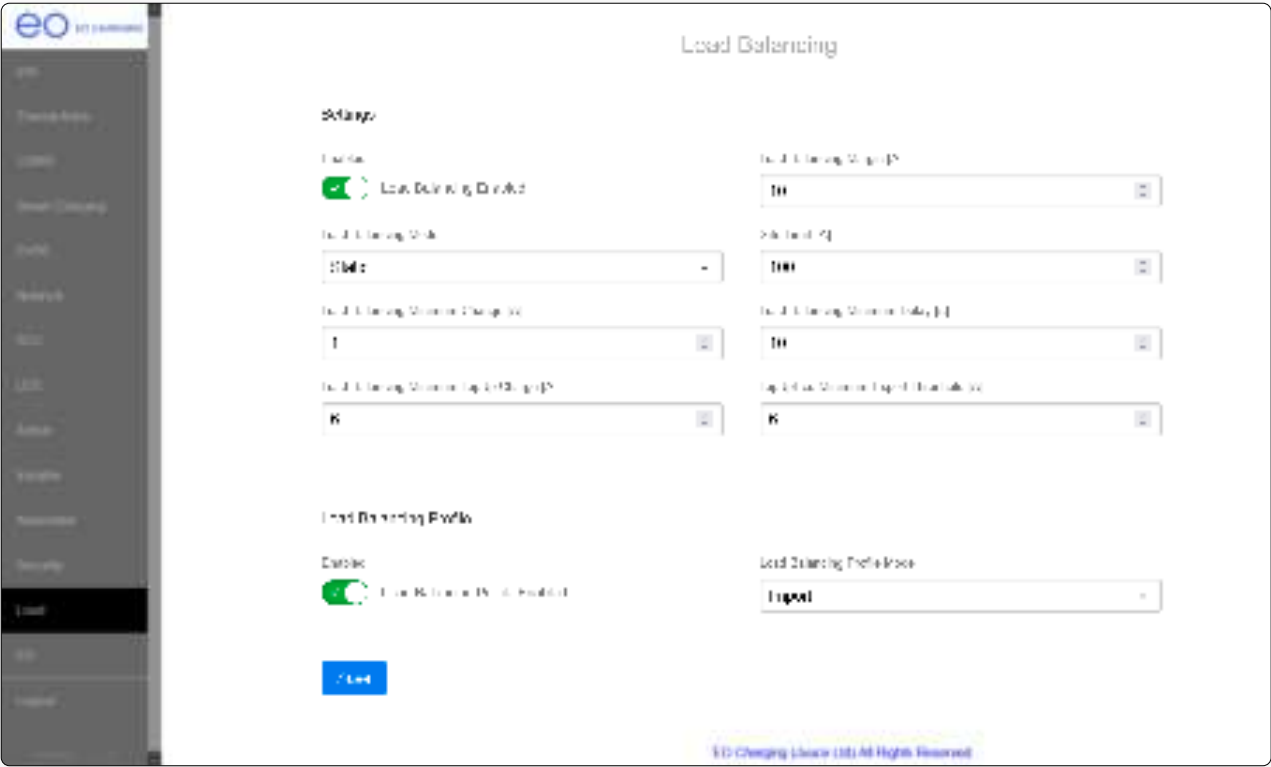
eo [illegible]

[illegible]
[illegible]
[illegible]
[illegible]
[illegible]
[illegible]
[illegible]
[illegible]
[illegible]
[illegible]
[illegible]
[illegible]
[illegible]
Load
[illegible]
Logout

Load Balancing

Settings

Enable
Load Balancing Enabled

Load Balancing Margin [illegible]
10

Load Balancing Mode
Static

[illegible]
100

Load Balancing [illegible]
1

Load Balancing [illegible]
10

Load Balancing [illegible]
6

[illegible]
6

Load Balancing Profile

Enable
Load Balancing Profile Enabled

Load Balancing Profile Mode
Import

Save

EO Charging Licence Ltd All Rights Reserved